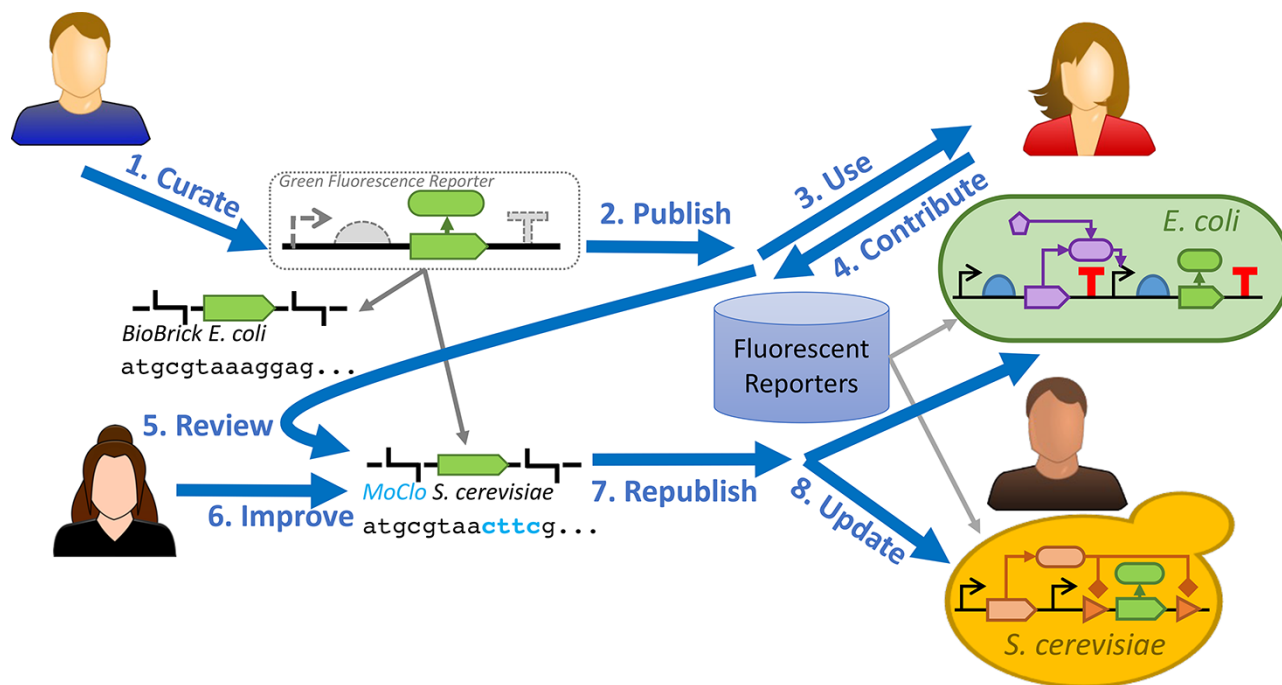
1. Curate

Green Fluorescence Reporter

2. Publish

3. Use

4. Contribute

E. coli

BioBrick E. coli

atgcgtaaaggag...

Fluorescent Reporters

5. Review

6. Improve

MoClo S. cerevisiae

atgcgtaacttcg...

7. Republish

8. Update

S. cerevisiae